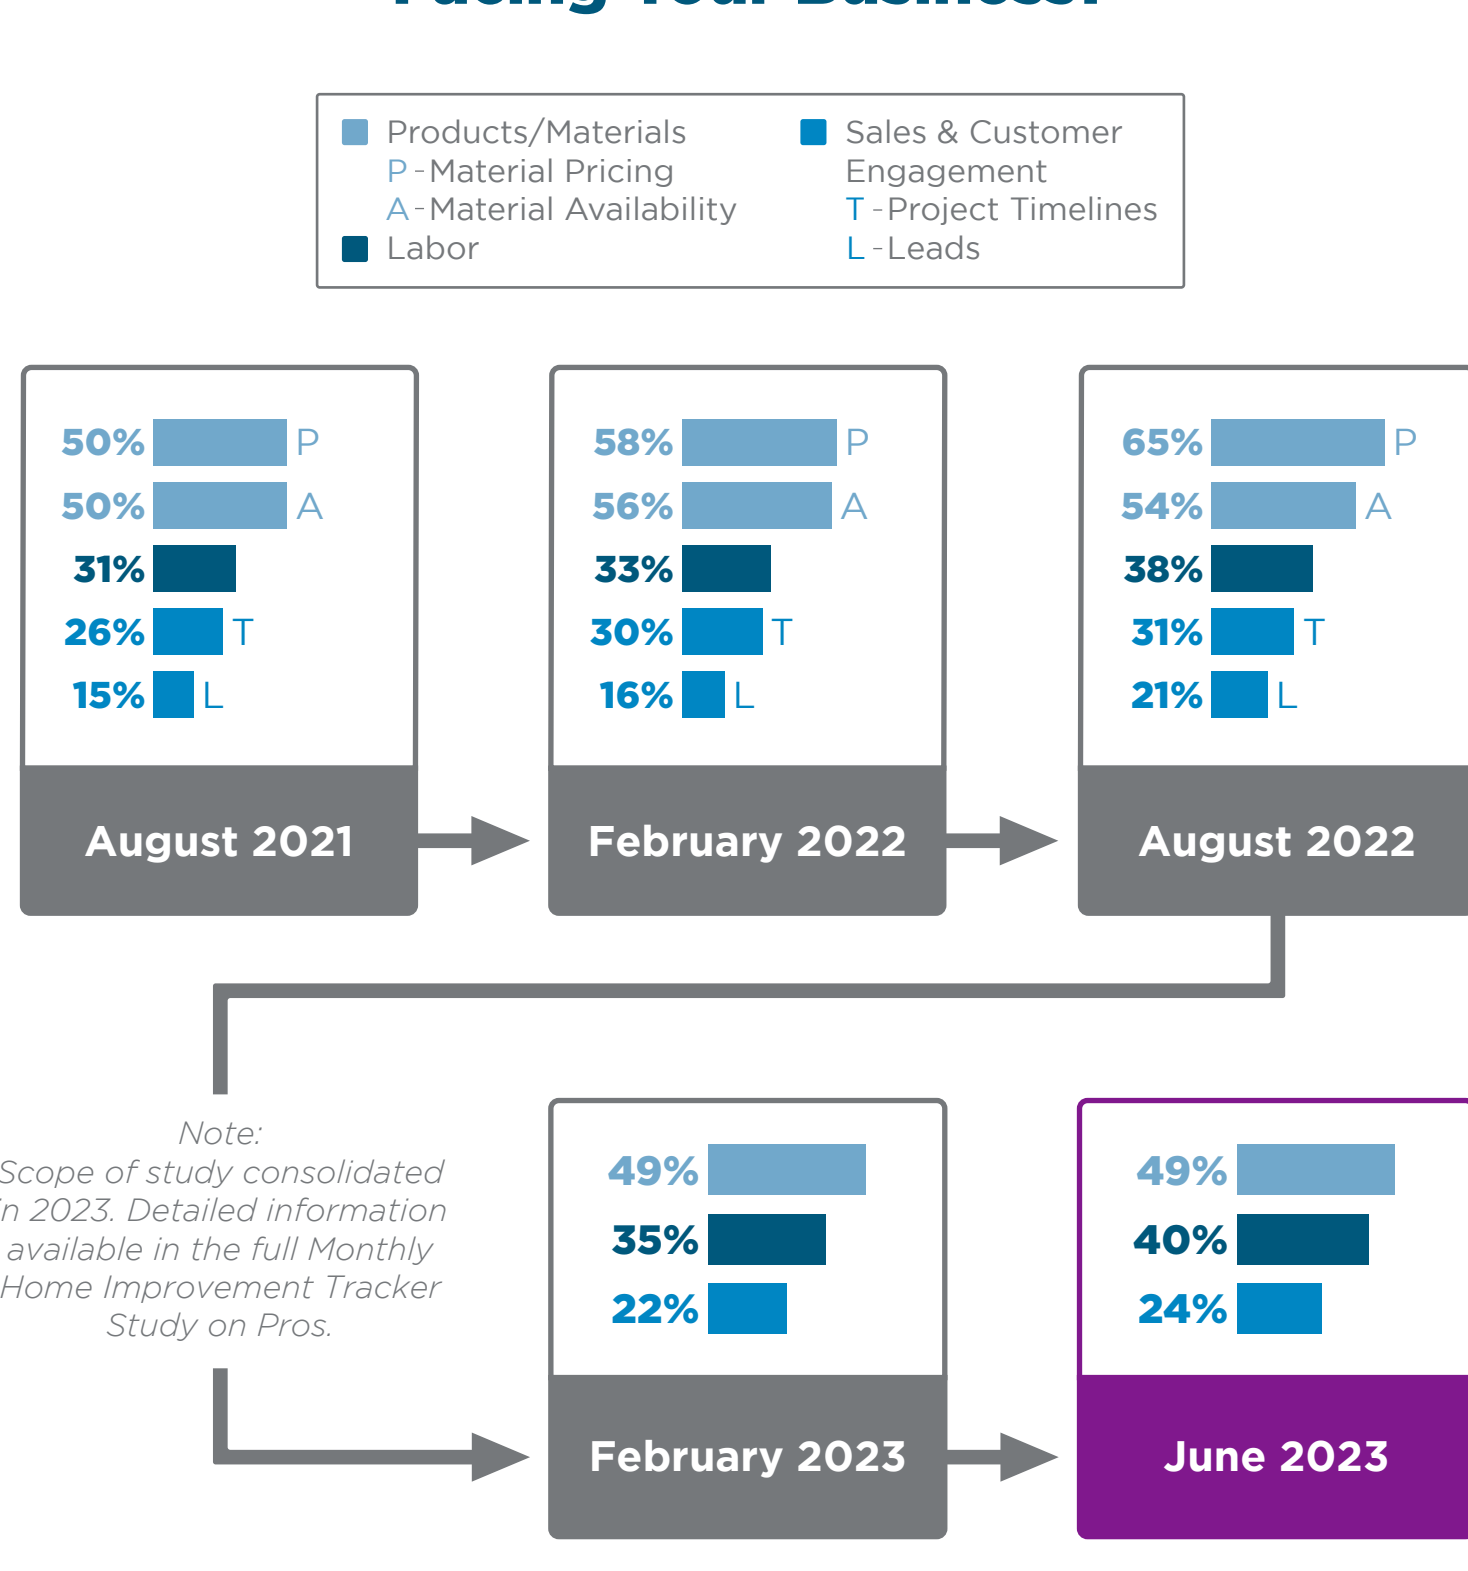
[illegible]

Products/Materials
P - Material Pricing
A - Material Availability
Labor

Sales & Customer Engagement
T - Project Timelines
L - Leads

50% P
50% A
31%
26% T
15% L

August 2021

58% P
56% A
33%
30% T
16% L

February 2022

65% P
54% A
38%
31% T
21% L

August 2022

Note:
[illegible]cope of study consolidated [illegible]n 2023. Detailed information available in the full Monthly Home Improvement Tracker Study on Pros.

49%
35%
22%

February 2023

49%
40%
24%

June 2023